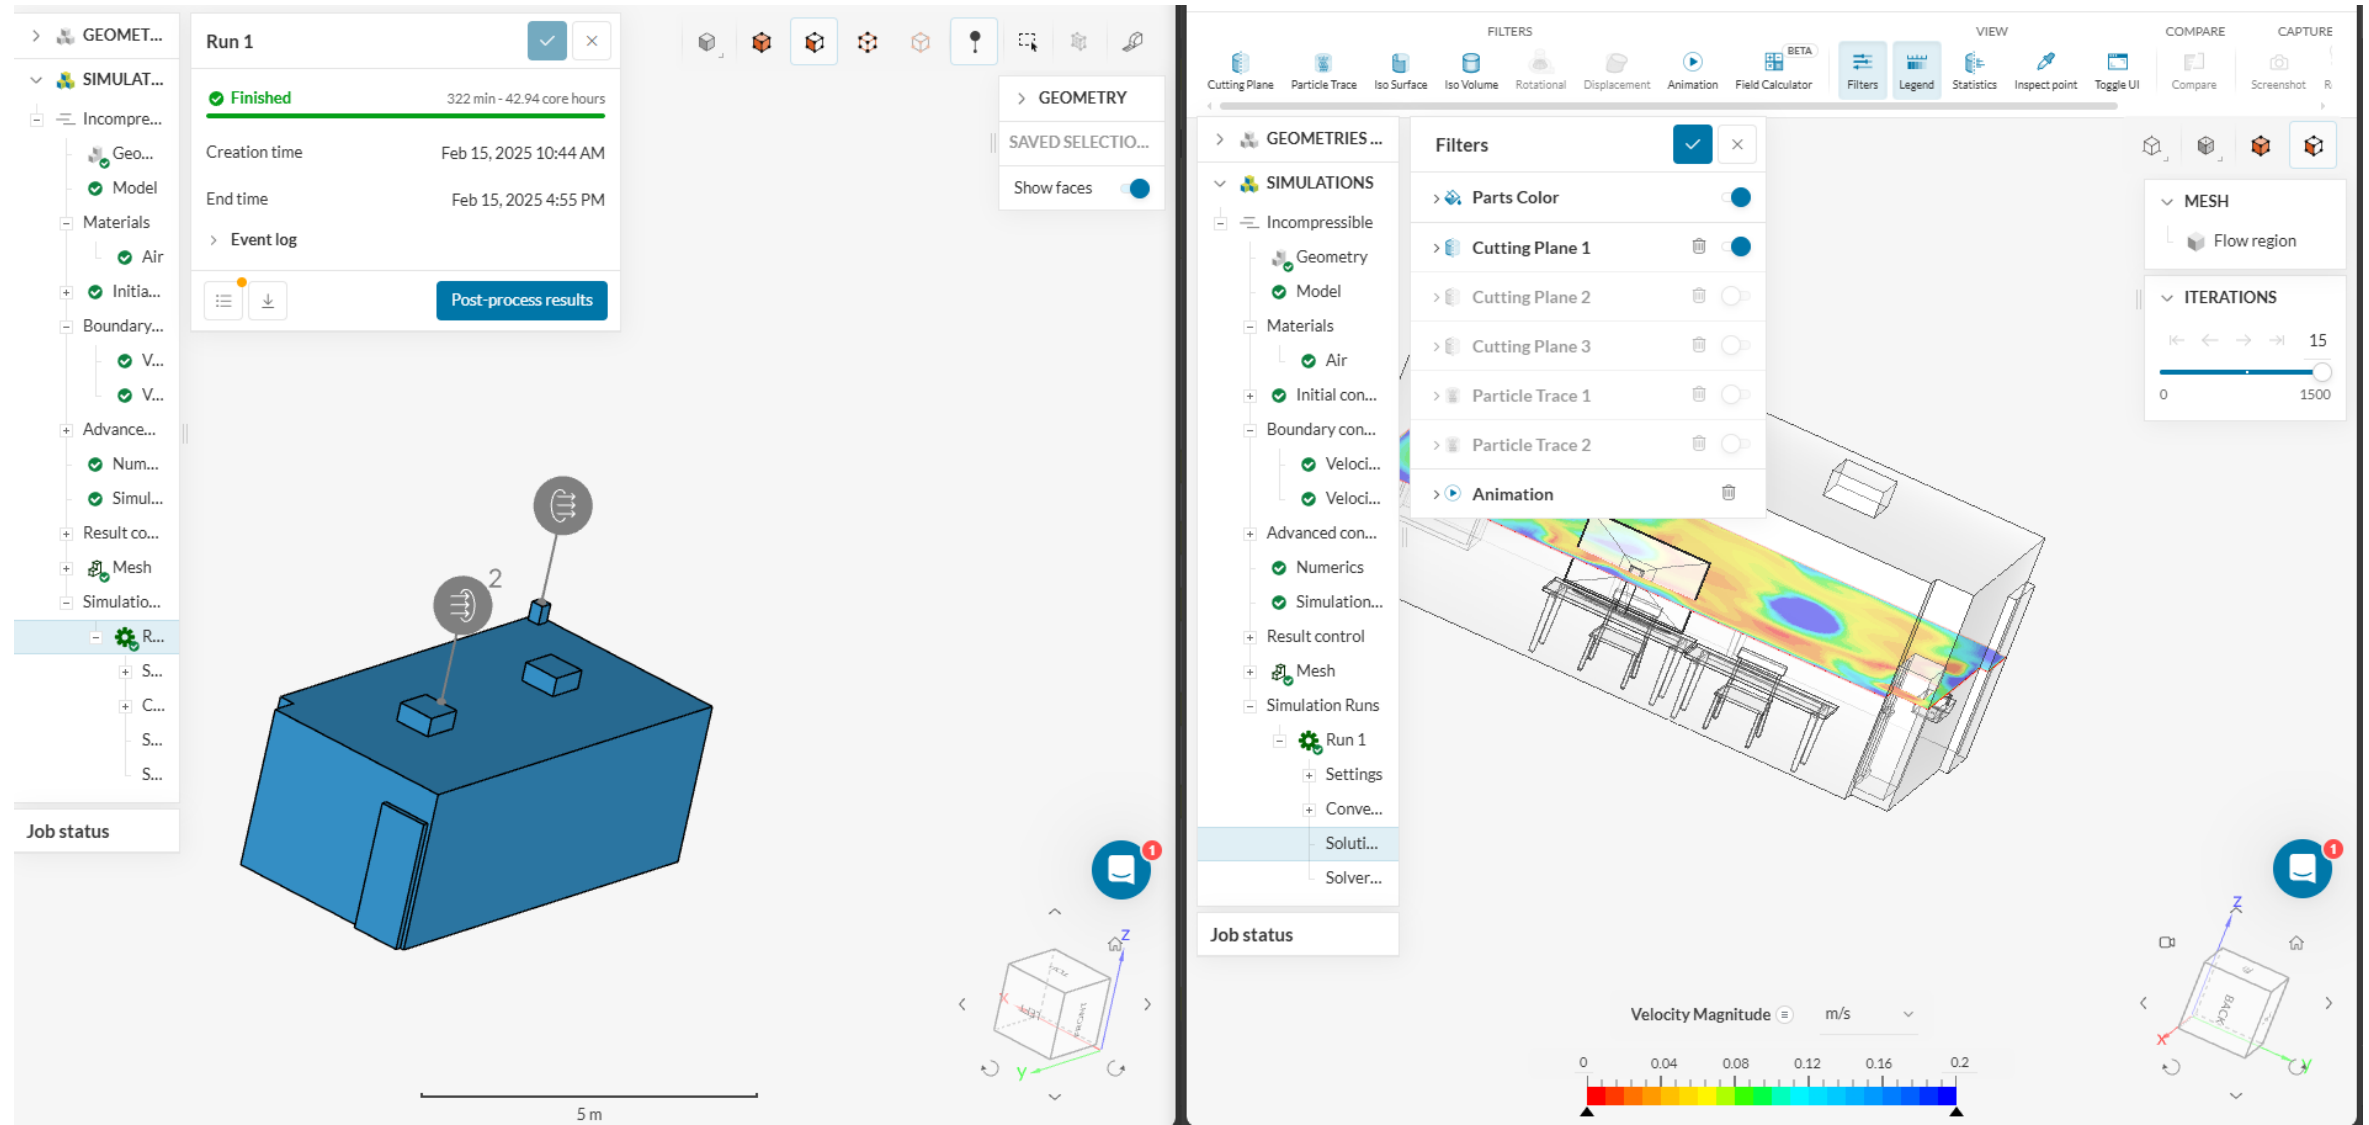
GEOMET...
SIMULAT...
Incompre...
Geo...
Model
Materials
Air
Initia...
Boundary...
V...
V...
Advance...
Num...
Simul...
Result co...
Mesh
Simulatio...
R...
S...
C...
S...
S...
Job status

Run 1
Finished
322 min - 42.94 core hours
Creation time Feb 15, 2025 10:44 AM
End time Feb 15, 2025 4:55 PM
Event log
Post-process results

GEOMETRY
SAVED SELECTIO...
Show faces

2
5 m

FILTERS
Cutting Plane
Particle Trace
Iso Surface
Iso Volume
Rotational
Displacement
Animation
BETA
Field Calculator
VIEW
Filters
Legend
Statistics
Inspect point
Toggle UI
COMPARE
Compare
CAPTURE
Screenshot

GEOMETRIES...
SIMULATIONS
Incompressible
Geometry
Model
Materials
Air
Initial con...
Boundary con...
Veloci...
Veloci...
Advanced con...
Numerics
Simulation...
Result control
Mesh
Simulation Runs
Run 1
Settings
Conve...
Soluti...
Solver...
Job status

Filters
Parts Color
Cutting Plane 1
Cutting Plane 2
Cutting Plane 3
Particle Trace 1
Particle Trace 2
Animation

MESH
Flow region
ITERATIONS
15
0
1500

Velocity Magnitude
m/s
0
0.04
0.08
0.12
0.16
0.2